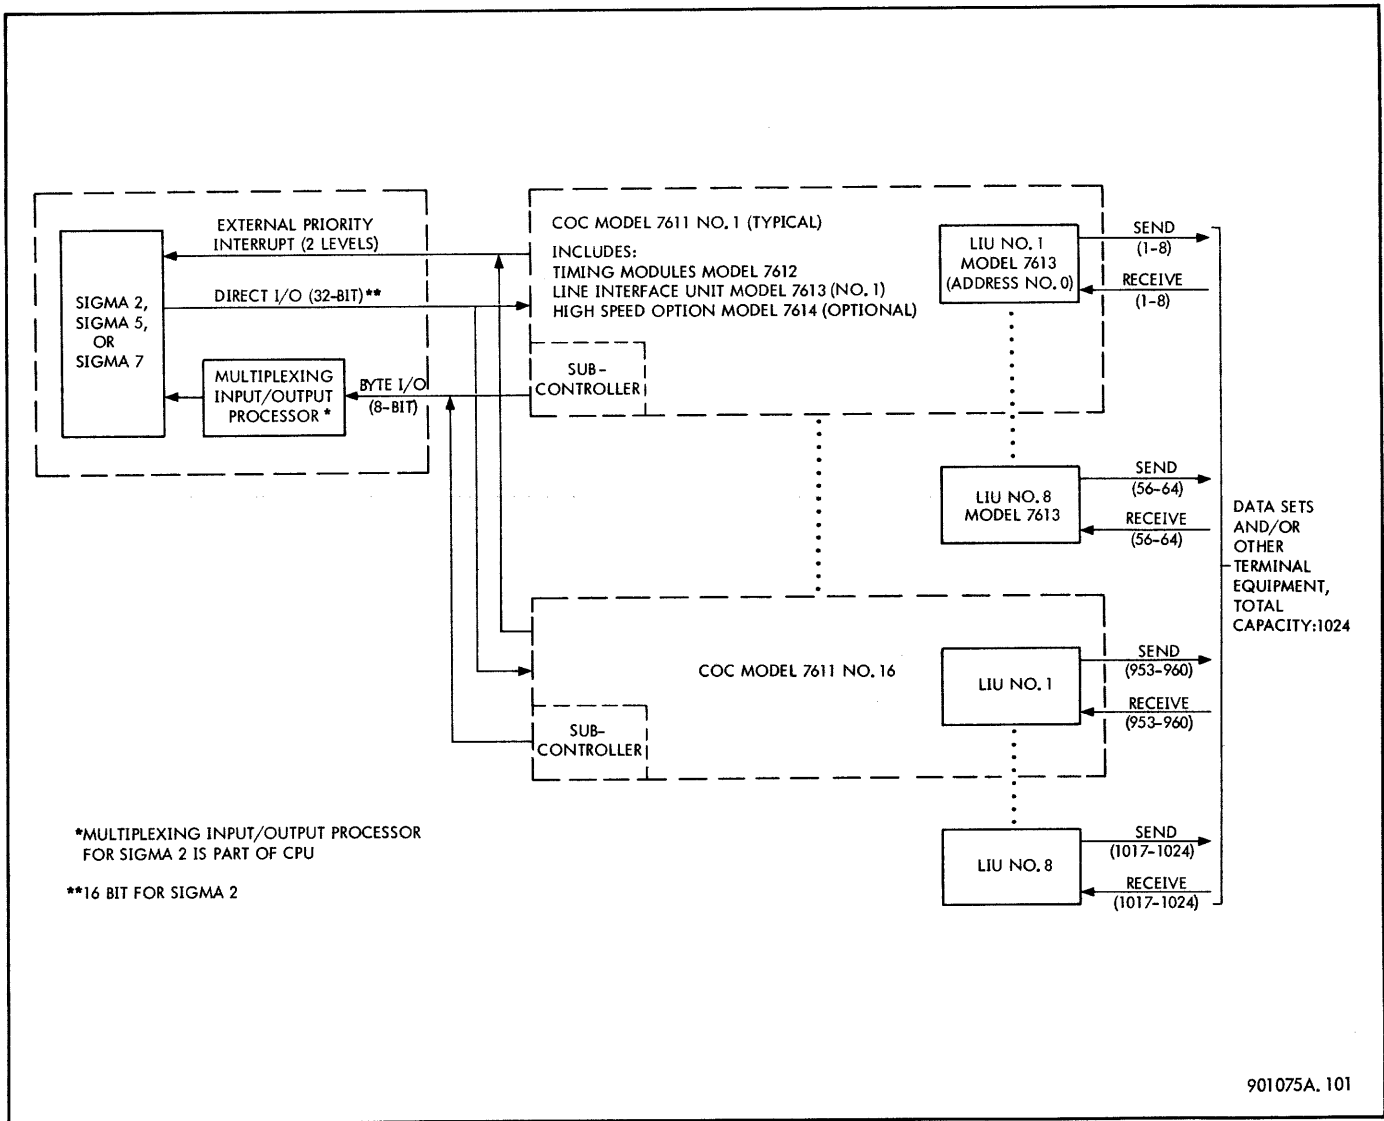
EXTERNAL PRIORITY INTERRUPT (2 LEVELS)

SIGMA 2, SIGMA 5, OR SIGMA 7

DIRECT I/O (32-BIT)**

MULTIPLEXING INPUT/OUTPUT PROCESSOR *

BYTE I/O (8-BIT)

COC MODEL 7611 NO. 1 (TYPICAL)

INCLUDES:
TIMING MODULES MODEL 7612
LINE INTERFACE UNIT MODEL 7613 (NO. 1)
HIGH SPEED OPTION MODEL 7614 (OPTIONAL)

SUB-CONTROLLER

LIU NO. 1
MODEL 7613
(ADDRESS NO. 0)

SEND
(1-8)

RECEIVE
(1-8)

LIU NO. 8
MODEL 7613

SEND
(56-64)

RECEIVE
(56-64)

DATA SETS AND/OR OTHER TERMINAL EQUIPMENT, TOTAL CAPACITY:1024

COC MODEL 7611 NO. 16

SUB-CONTROLLER

LIU NO. 1

SEND
(953-960)

RECEIVE
(953-960)

LIU NO. 8

SEND
(1017-1024)

RECEIVE
(1017-1024)

*MULTIPLEXING INPUT/OUTPUT PROCESSOR FOR SIGMA 2 IS PART OF CPU

**16 BIT FOR SIGMA 2

901075A. 101